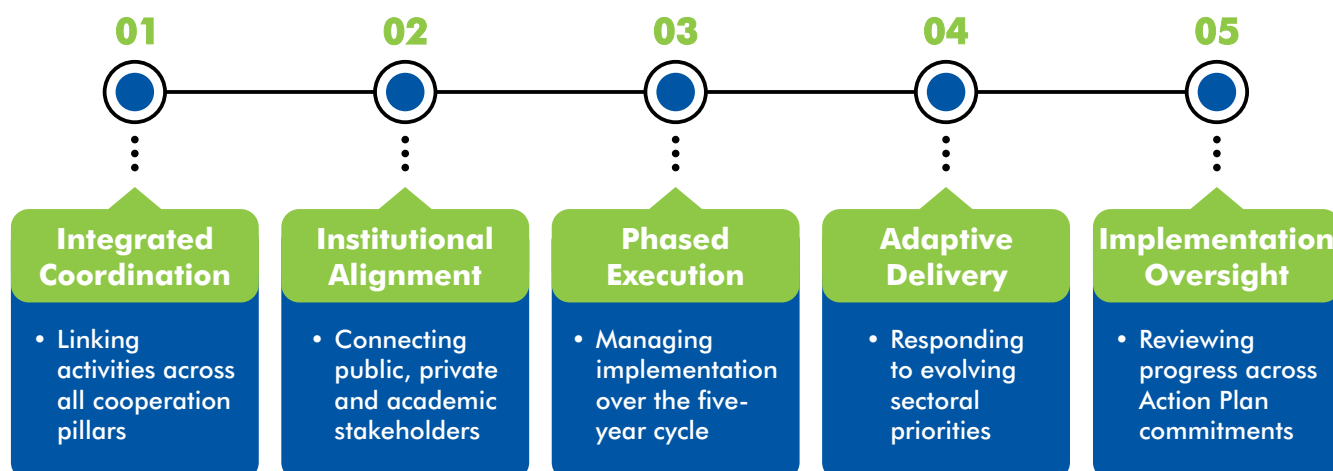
01

Integrated Coordination

• Linking activities across all cooperation pillars

02

Institutional Alignment

• Connecting public, private and academic stakeholders

03

Phased Execution

• Managing implementation over the five-year cycle

04

Adaptive Delivery

• Responding to evolving sectoral priorities

05

Implementation Oversight

• Reviewing progress across Action Plan commitments